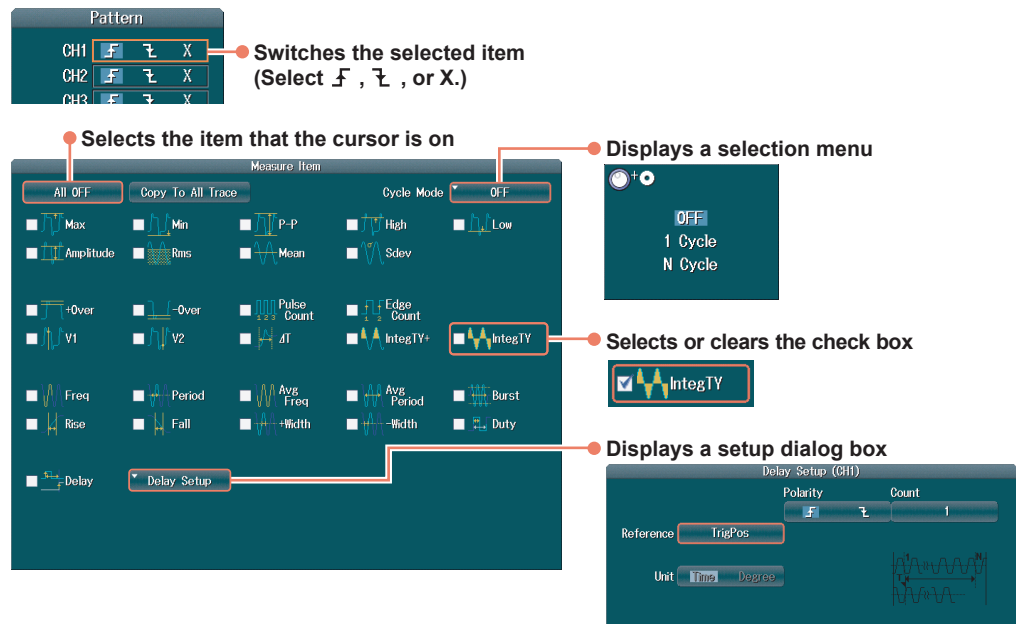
Pattern
CH1 X
CH2 X
CH3 X

Switches the selected item (Select , , or X.)

Selects the item that the cursor is on

Displays a selection menu

Measure Item
All OFF
Copy To All Trace
Cycle Mode
OFF

Max
Min
P-P
High
Low
Amplitude
Rms
Mean
Sdev

+Over
-Over
Pulse Count
Edge Count
V1
V2
ΔT
IntegTY+
IntegTY

Freq
Period
Avg Freq
Avg Period
Burst
Rise
Fall
+Width
-Width
Duty

Delay
Delay Setup

OFF
1 Cycle
N Cycle

Selects or clears the check box

IntegTY

Displays a setup dialog box

Delay Setup (CH1)
Polarity
Count
1
Reference
TrigPos
Unit
Time
Degree